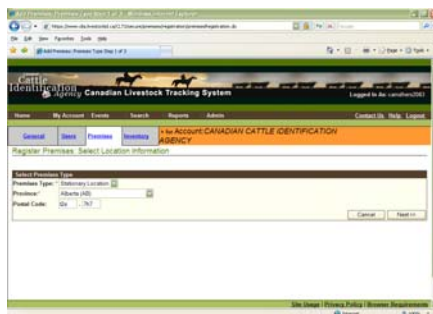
Add Premises: Premises Type Step 1 of 3 - Windows Internet Explorer

https://www.clia.livestockid.ca/CLTS/secure/premises/registration/premisesRegistration.do

File Edit View Favorites Tools Help

Add Premises: Premises Type Step 1 of 3

Cattle Identification Agency Canadian Livestock Tracking System

Logged In As: canadiancci2007

Home My Account Events Search Reports Admin Contact Us Help Logout

General Stock Premises Inventory

» for Account: CANADIAN CATTLE IDENTIFICATION AGENCY

Register Premises: Select Location Information

Select Premises Type

Premises Type: * Stationary Location

Province: * Alberta (AB)

Postal Code: Q1 7K7

Cancel Next >>

Site Usage | Privacy Policy | Browser Requirements